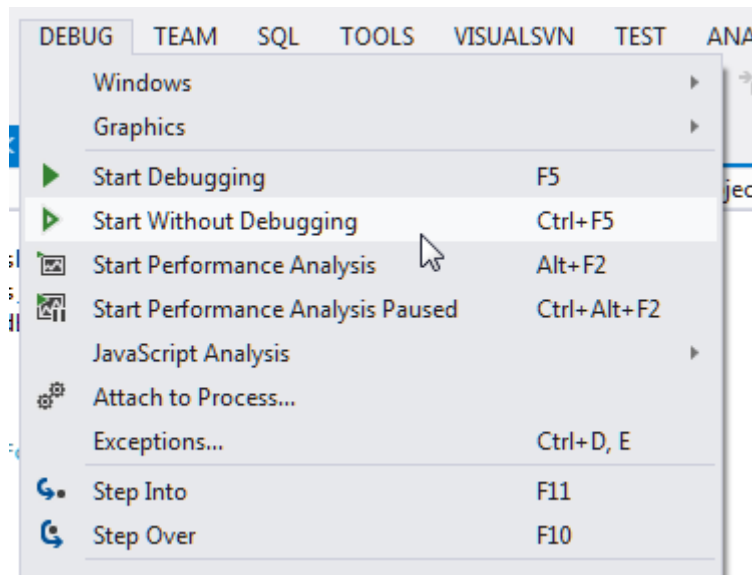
DEBUG TEAM SQL TOOLS VISUALSVN TEST ANA

Windows
Graphics
Start Debugging F5
Start Without Debugging Ctrl+F5
Start Performance Analysis Alt+F2
Start Performance Analysis Paused Ctrl+Alt+F2
JavaScript Analysis
Attach to Process...
Exceptions... Ctrl+D, E
Step Into F11
Step Over F10